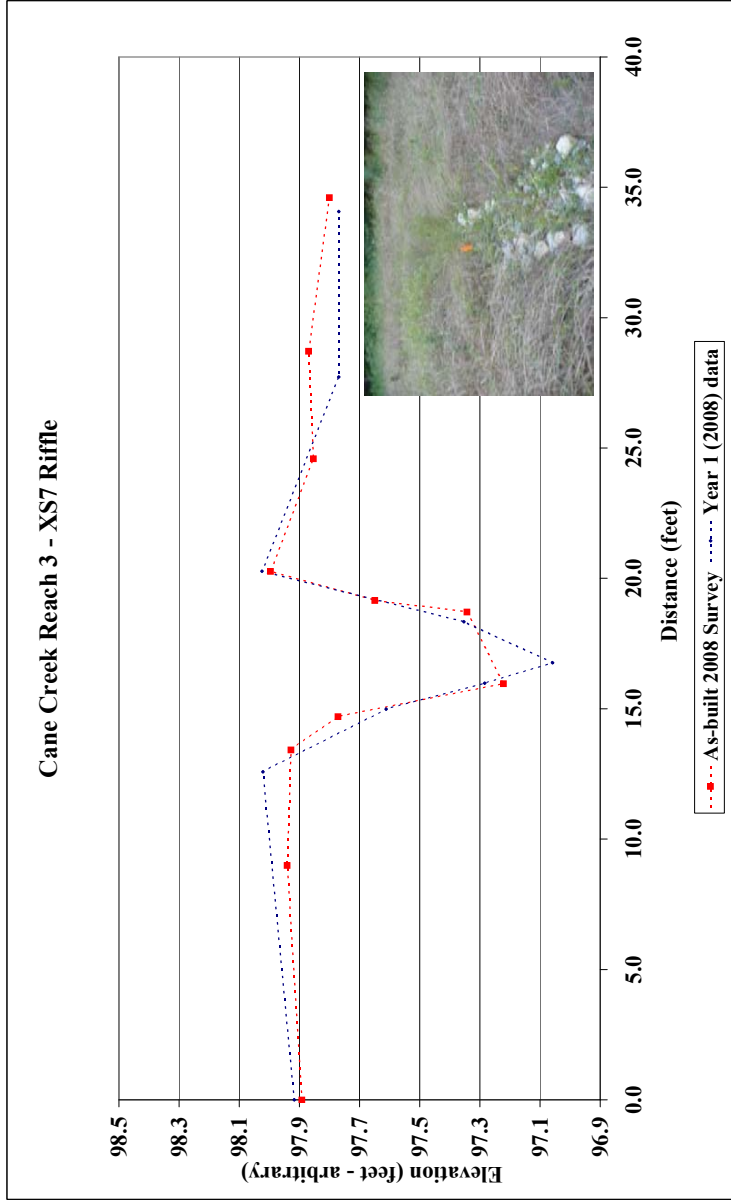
Cane Creek Reach 3 - XS7 Riffle

Elevation (feet - arbitrary)

98.5
98.3
98.1
97.9
97.7
97.5
97.3
97.1
96.9

0.0
5.0
10.0
15.0
20.0
25.0
30.0
35.0
40.0

Distance (feet)

As-built 2008 Survey
Year 1 (2008) data